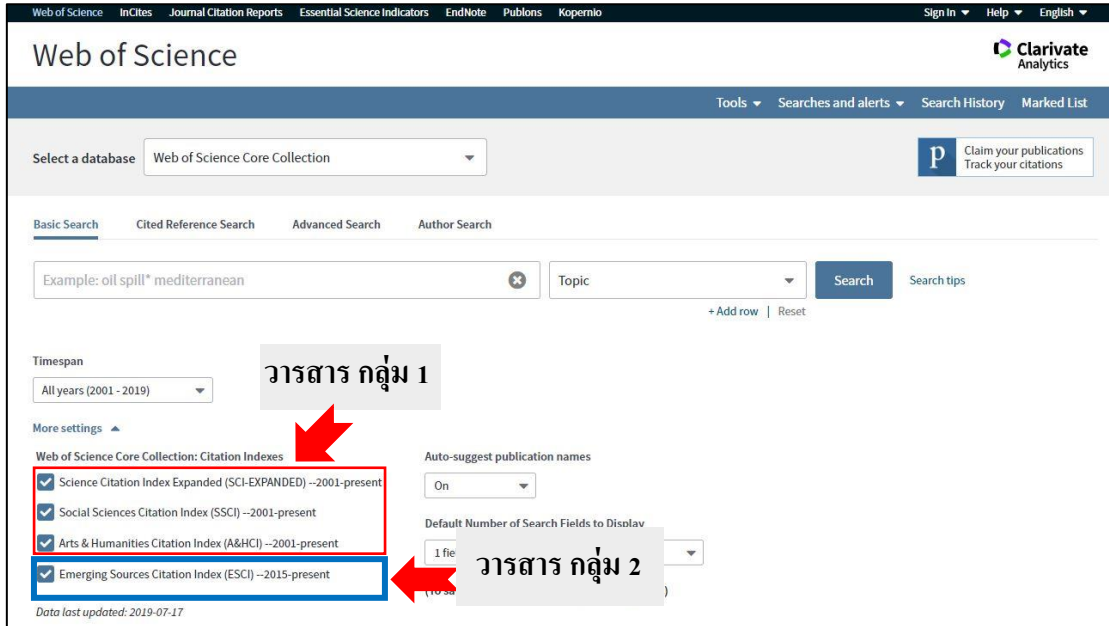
Web of Science InCites Journal Citation Reports Essential Science Indicators EndNote Publons Kopernio Sign In ▾ Help ▾ English ▾

Web of Science

Clarivate Analytics

Tools ▾ Searches and alerts ▾ Search History Marked List

Select a database Web of Science Core Collection

Claim your publications
Track your citations

Basic Search Cited Reference Search Advanced Search Author Search

Example: oil spill* mediterranean

Topic

Search

Search tips

+ Add row | Reset

Timespan

All years (2001 - 2019)

วารสาร กลุ่ม 1

More settings ▲

Web of Science Core Collection: Citation Indexes

Science Citation Index Expanded (SCI-EXPANDED) --2001-present

Social Sciences Citation Index (SSCI) --2001-present

Arts & Humanities Citation Index (A&HCI) --2001-present

Emerging Sources Citation Index (ESCI) --2015-present

Auto-suggest publication names

On

Default Number of Search Fields to Display

1 fie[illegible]

วารสาร กลุ่ม 2

(To sa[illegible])

Data last updated: 2019-07-17